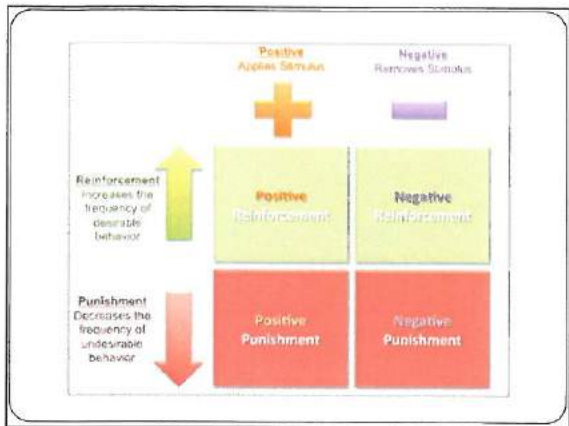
Positive
Applies Stimulus

Negative
Removes Stimulus

Reinforcement Increases the frequency of desirable behavior

Positive Reinforcement

Negative Reinforcement

Punishment Decreases the frequency of undesirable behavior

Positive Punishment

Negative Punishment